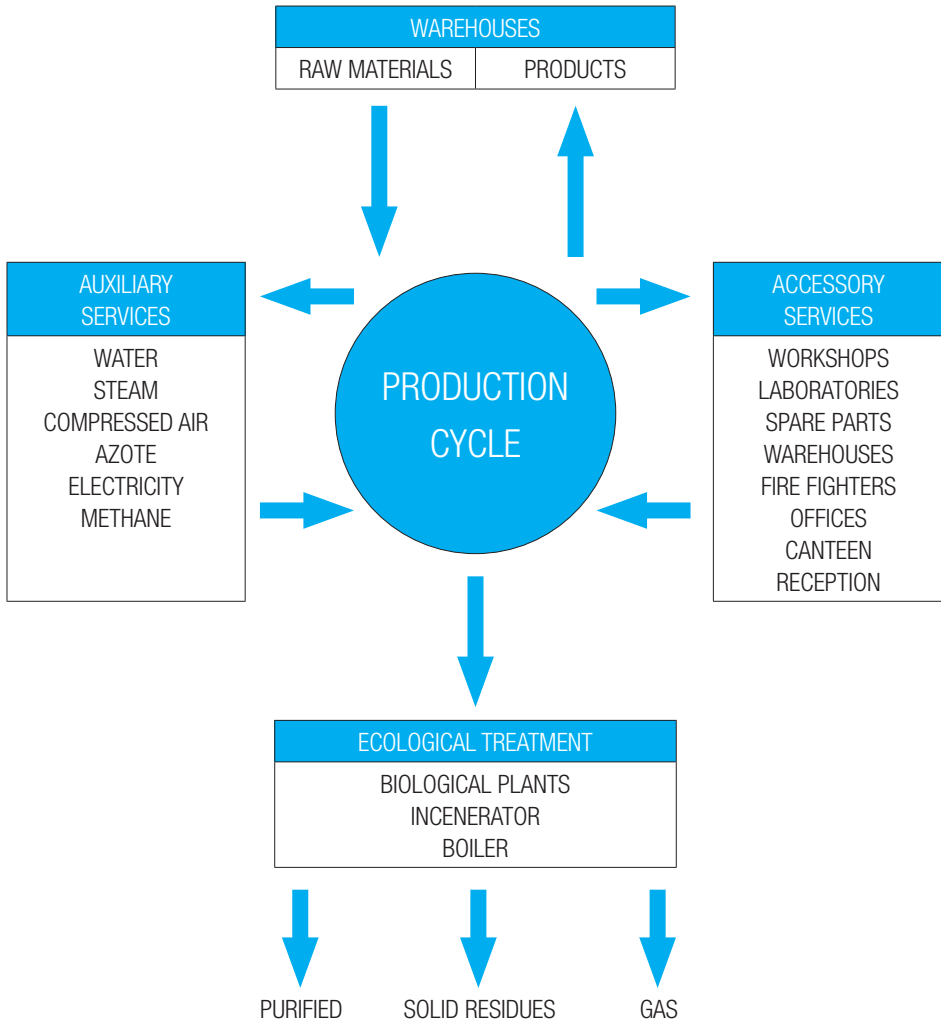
WAREHOUSES

| RAW MATERIALS | PRODUCTS |
|---|---|

AUXILIARY SERVICES

WATER
STEAM
COMPRESSED AIR
AZOTE
ELECTRICITY
METHANE

PRODUCTION CYCLE

ACCESSORY SERVICES

WORKSHOPS
LABORATORIES
SPARE PARTS
WAREHOUSES
FIRE FIGHTERS
OFFICES
CANTEEN
RECEPTION

ECOLOGICAL TREATMENT

BIOLOGICAL PLANTS
INCENERATOR
BOILER

PURIFIED

SOLID RESIDUES

GAS